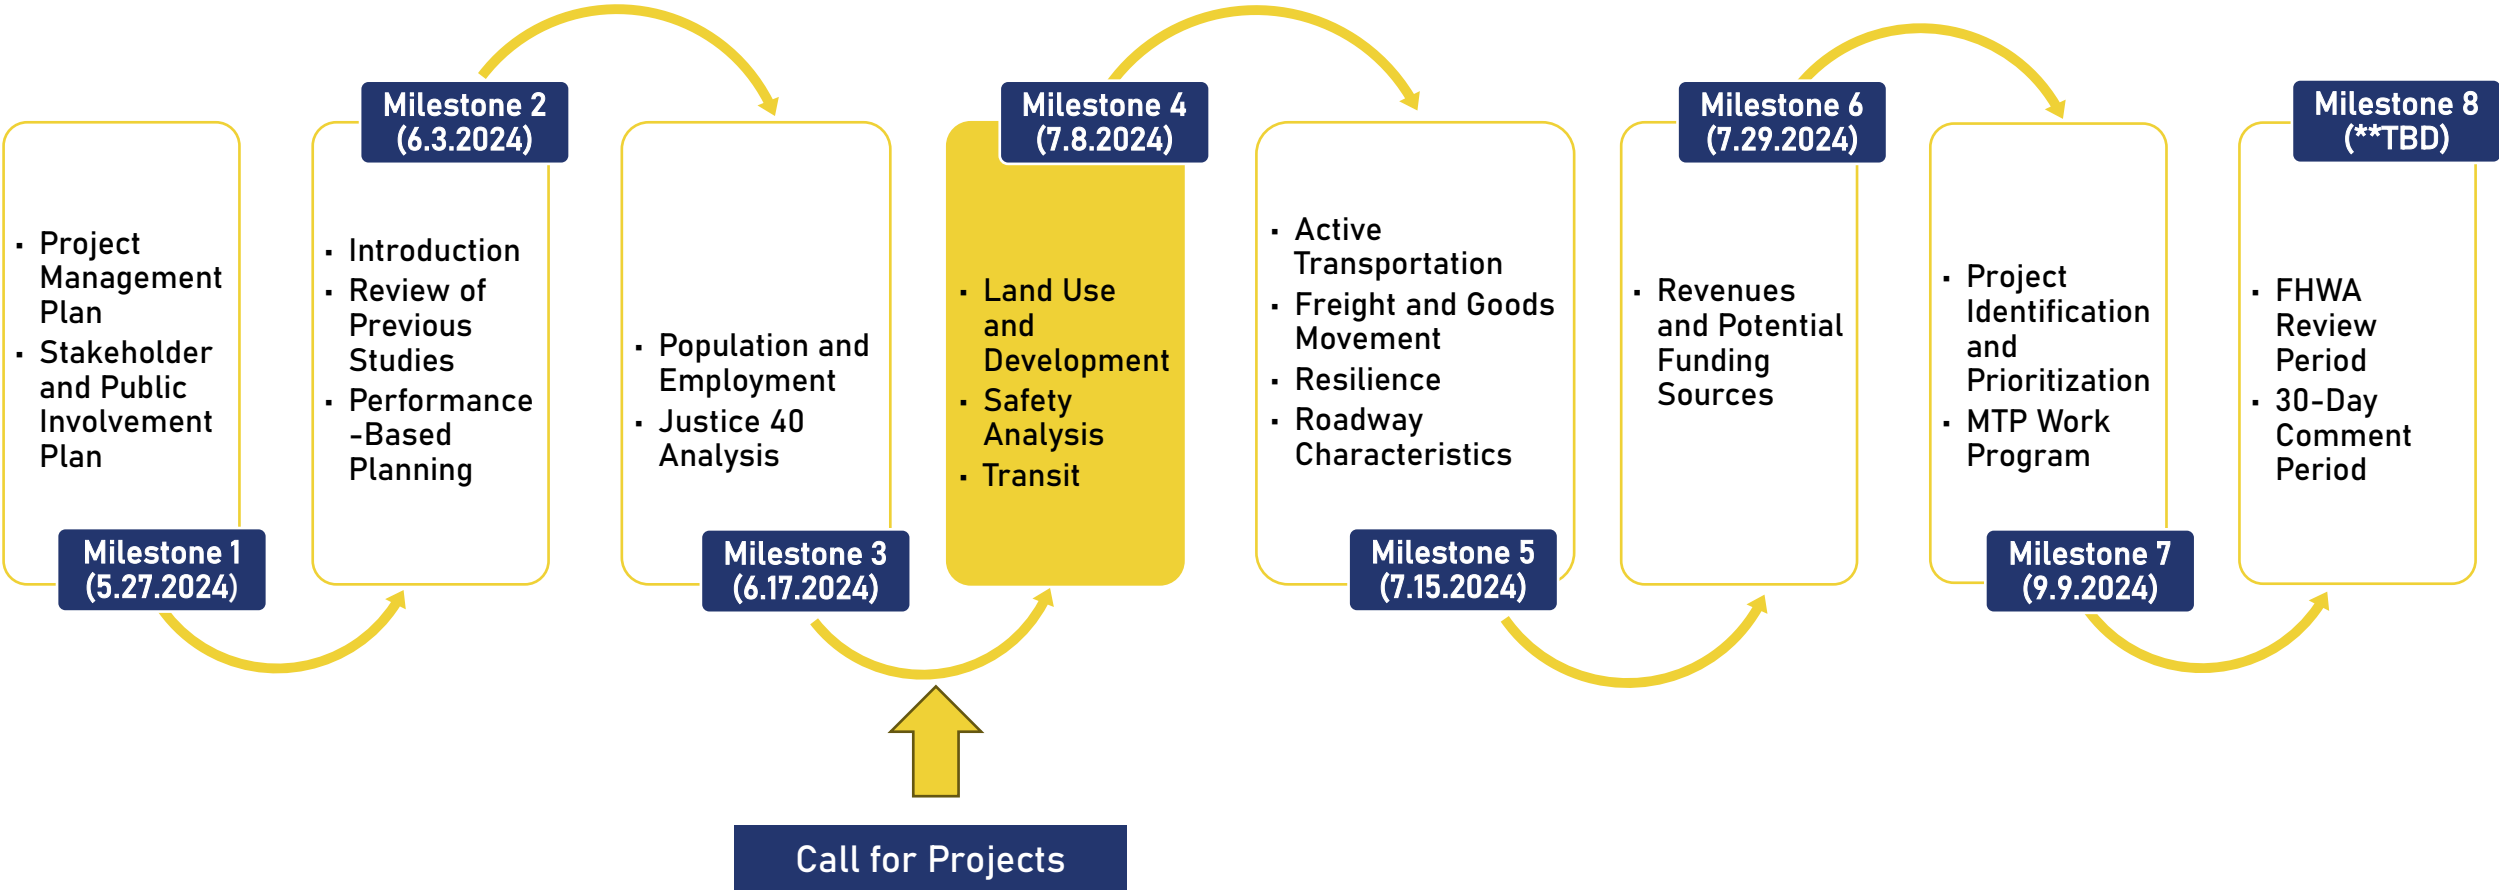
▪ Project Management Plan
▪ Stakeholder and Public Involvement Plan

Milestone 1
(5.27.2024)

Milestone 2
(6.3.2024)

▪ Introduction
▪ Review of Previous Studies
▪ Performance -Based Planning

▪ Population and Employment
▪ Justice 40 Analysis

Milestone 3
(6.17.2024)

Milestone 4
(7.8.2024)

▪ Land Use and Development
▪ Safety Analysis
▪ Transit

▪ Active Transportation
▪ Freight and Goods Movement
▪ Resilience
▪ Roadway Characteristics

Milestone 5
(7.15.2024)

Milestone 6
(7.29.2024)

▪ Revenues and Potential Funding Sources

▪ Project Identification and Prioritization
▪ MTP Work Program

Milestone 7
(9.9.2024)

Milestone 8
(**TBD)

▪ FHWA Review Period
▪ 30-Day Comment Period

Call for Projects